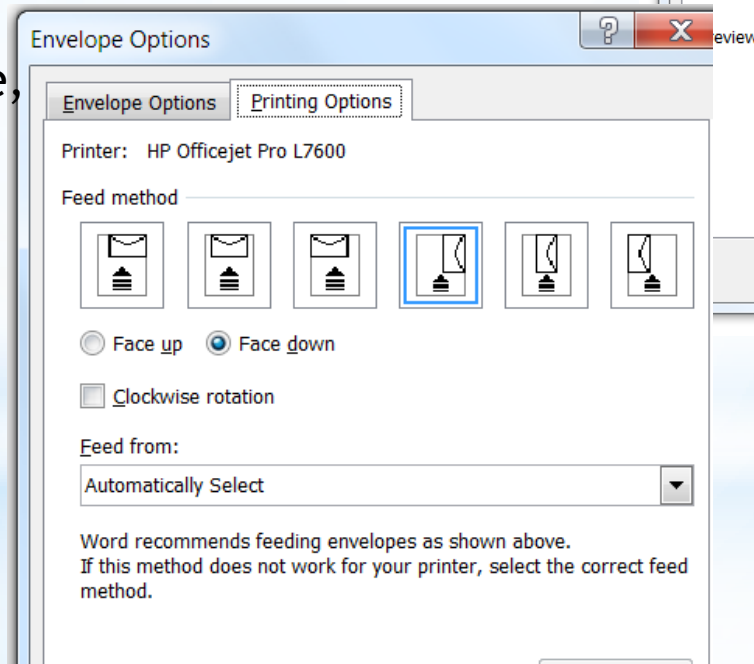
Envelope Options

?

X

eview

e,

Envelope Options

Printing Options

Printer: HP Officejet Pro L7600

Feed method

Face up

Face down

Clockwise rotation

Feed from:

Automatically Select

Word recommends feeding envelopes as shown above.
If this method does not work for your printer, select the correct feed method.